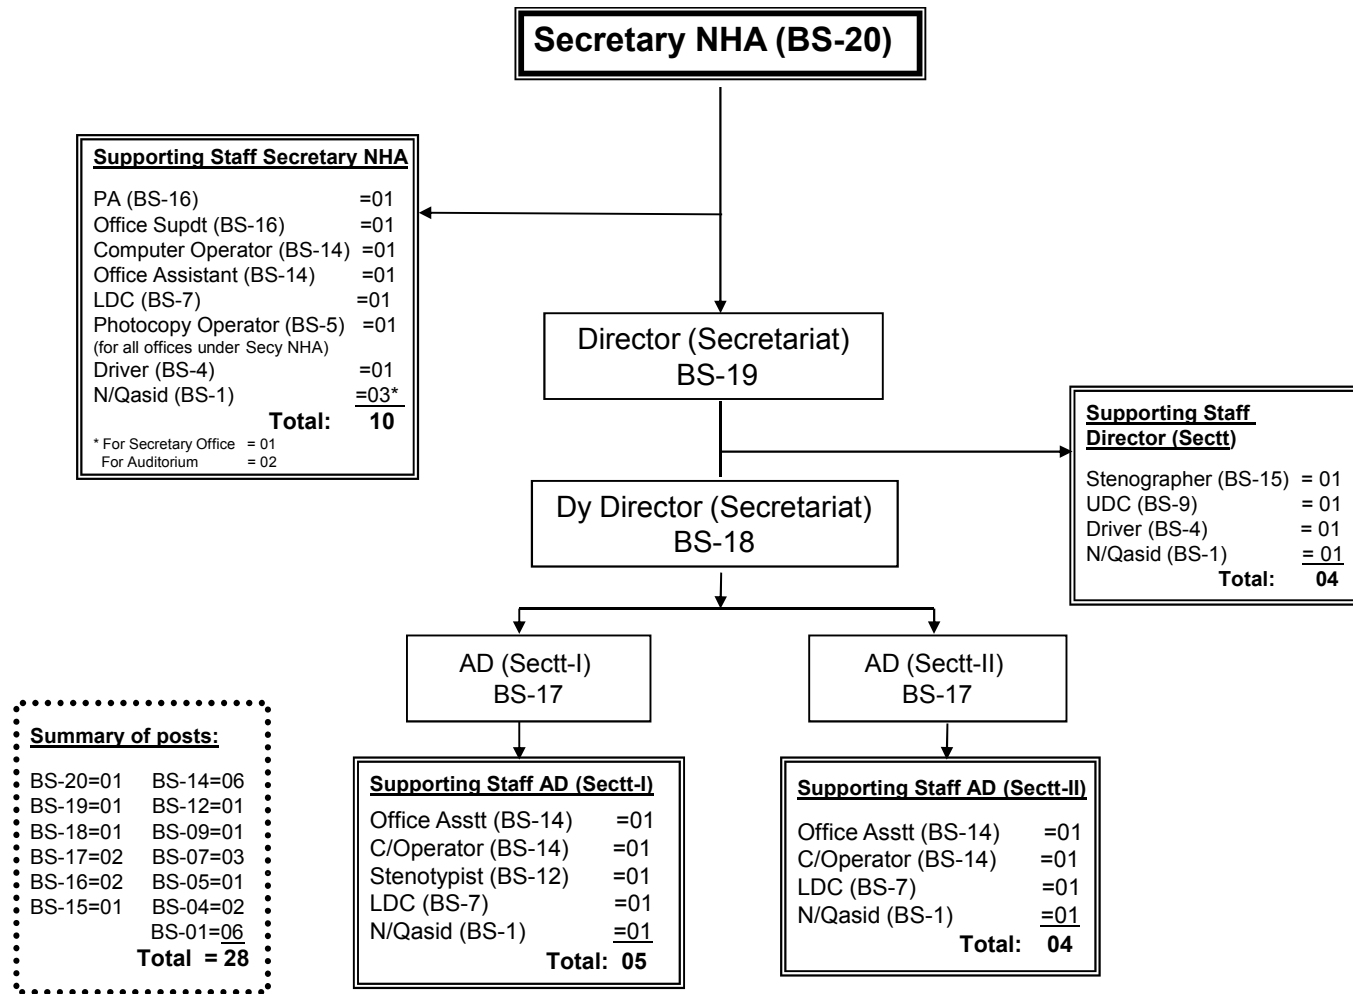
Secretary NHA (BS-20)

Supporting Staff Secretary NHA

PA (BS-16) =01
Office Supdt (BS-16) =01
Computer Operator (BS-14) =01
Office Assistant (BS-14) =01
LDC (BS-7) =01
Photocopy Operator (BS-5) =01
(for all offices under Secy NHA)
Driver (BS-4) =01
N/Qasid (BS-1) =03*
Total: 10
* For Secretary Office = 01
For Auditorium = 02

Director (Secretariat)
BS-19

Supporting Staff Director (Sectt)

Stenographer (BS-15) = 01
UDC (BS-9) = 01
Driver (BS-4) = 01
N/Qasid (BS-1) = 01
Total: 04

Dy Director (Secretariat)
BS-18

AD (Sectt-I)
BS-17

AD (Sectt-II)
BS-17

Summary of posts:

| BS-20=01 | BS-14=06 |
|---|---|
| BS-19=01 | BS-12=01 |
| BS-18=01 | BS-09=01 |
| BS-17=02 | BS-07=03 |
| BS-16=02 | BS-05=01 |
| BS-15=01 | BS-04=02 |
| | BS-01=06 |

Total = 28

Supporting Staff AD (Sectt-I)

Office Asstt (BS-14) =01
C/Operator (BS-14) =01
Stenotypist (BS-12) =01
LDC (BS-7) =01
N/Qasid (BS-1) =01
Total: 05

Supporting Staff AD (Sectt-II)

Office Asstt (BS-14) =01
C/Operator (BS-14) =01
LDC (BS-7) =01
N/Qasid (BS-1) =01
Total: 04